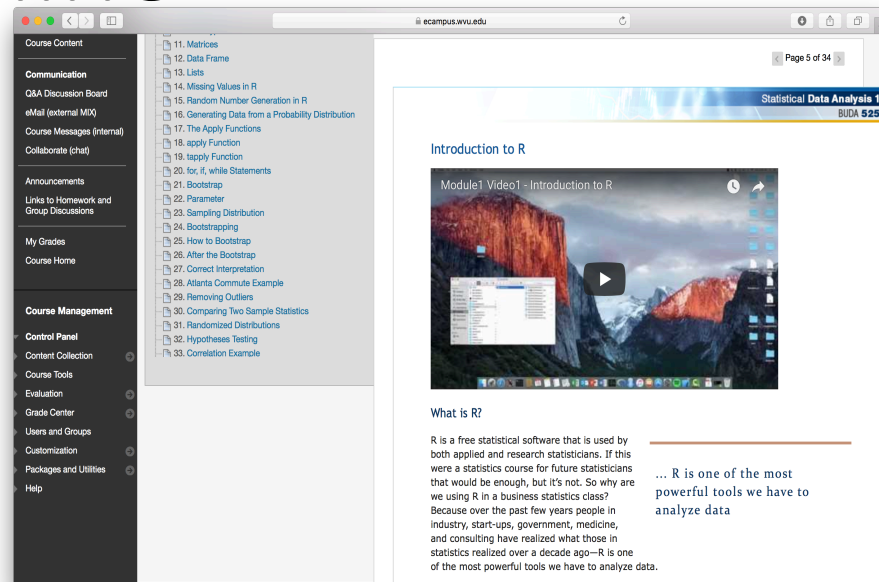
ecampus.wvu.edu

Course Content

Communication
Q&A Discussion Board
eMail (external MIX)
Course Messages (internal)
Collaborate (chat)

Announcements
Links to Homework and Group Discussions

My Grades
Course Home

Course Management

Control Panel
Content Collection
Course Tools
Evaluation
Grade Center
Users and Groups
Customization
Packages and Utilities
Help

11. Matrices
12. Data Frame
13. Lists
14. Missing Values in R
15. Random Number Generation in R
16. Generating Data from a Probability Distribution
17. The Apply Functions
18. apply Function
19. tapply Function
20. for, if, while Statements
21. Bootstrap
22. Parameter
23. Sampling Distribution
24. Bootstrapping
25. How to Bootstrap
26. After the Bootstrap
27. Correct Interpretation
28. Atlanta Commute Example
29. Removing Outliers
30. Comparing Two Sample Statistics
31. Randomized Distributions
32. Hypotheses Testing
33. Correlation Example

Page 5 of 34

Statistical Data Analysis 1
BUDA 525

Introduction to R

Module1 Video1 - Introduction to R

What is R?

R is a free statistical software that is used by both applied and research statisticians. If this were a statistics course for future statisticians that would be enough, but it's not. So why are we using R in a business statistics class? Because over the past few years people in industry, start-ups, government, medicine, and consulting have realized what those in statistics realized over a decade ago—R is one of the most powerful tools we have to analyze data.

... R is one of the most powerful tools we have to analyze data